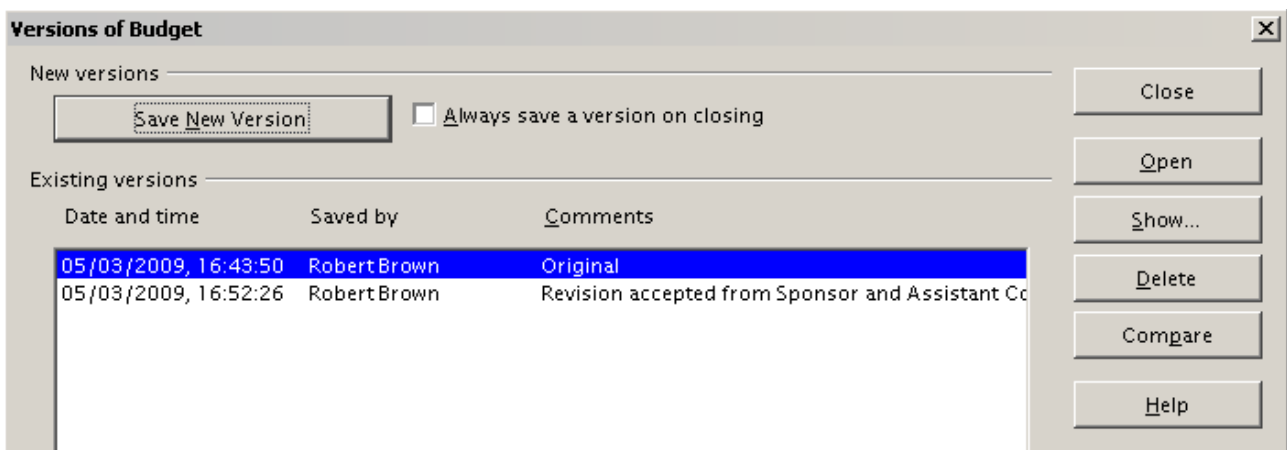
Versions of Budget

×

New versions

Save New Version

Always save a version on closing

Existing versions

| Date and time | Saved by | Comments |
|---|---|---|
| 05/03/2009, 16:43:50 | Robert Brown | Original |
| 05/03/2009, 16:52:26 | Robert Brown | Revision accepted from Sponsor and Assistant Co |

Close

Open

Show...

Delete

Compare

Help